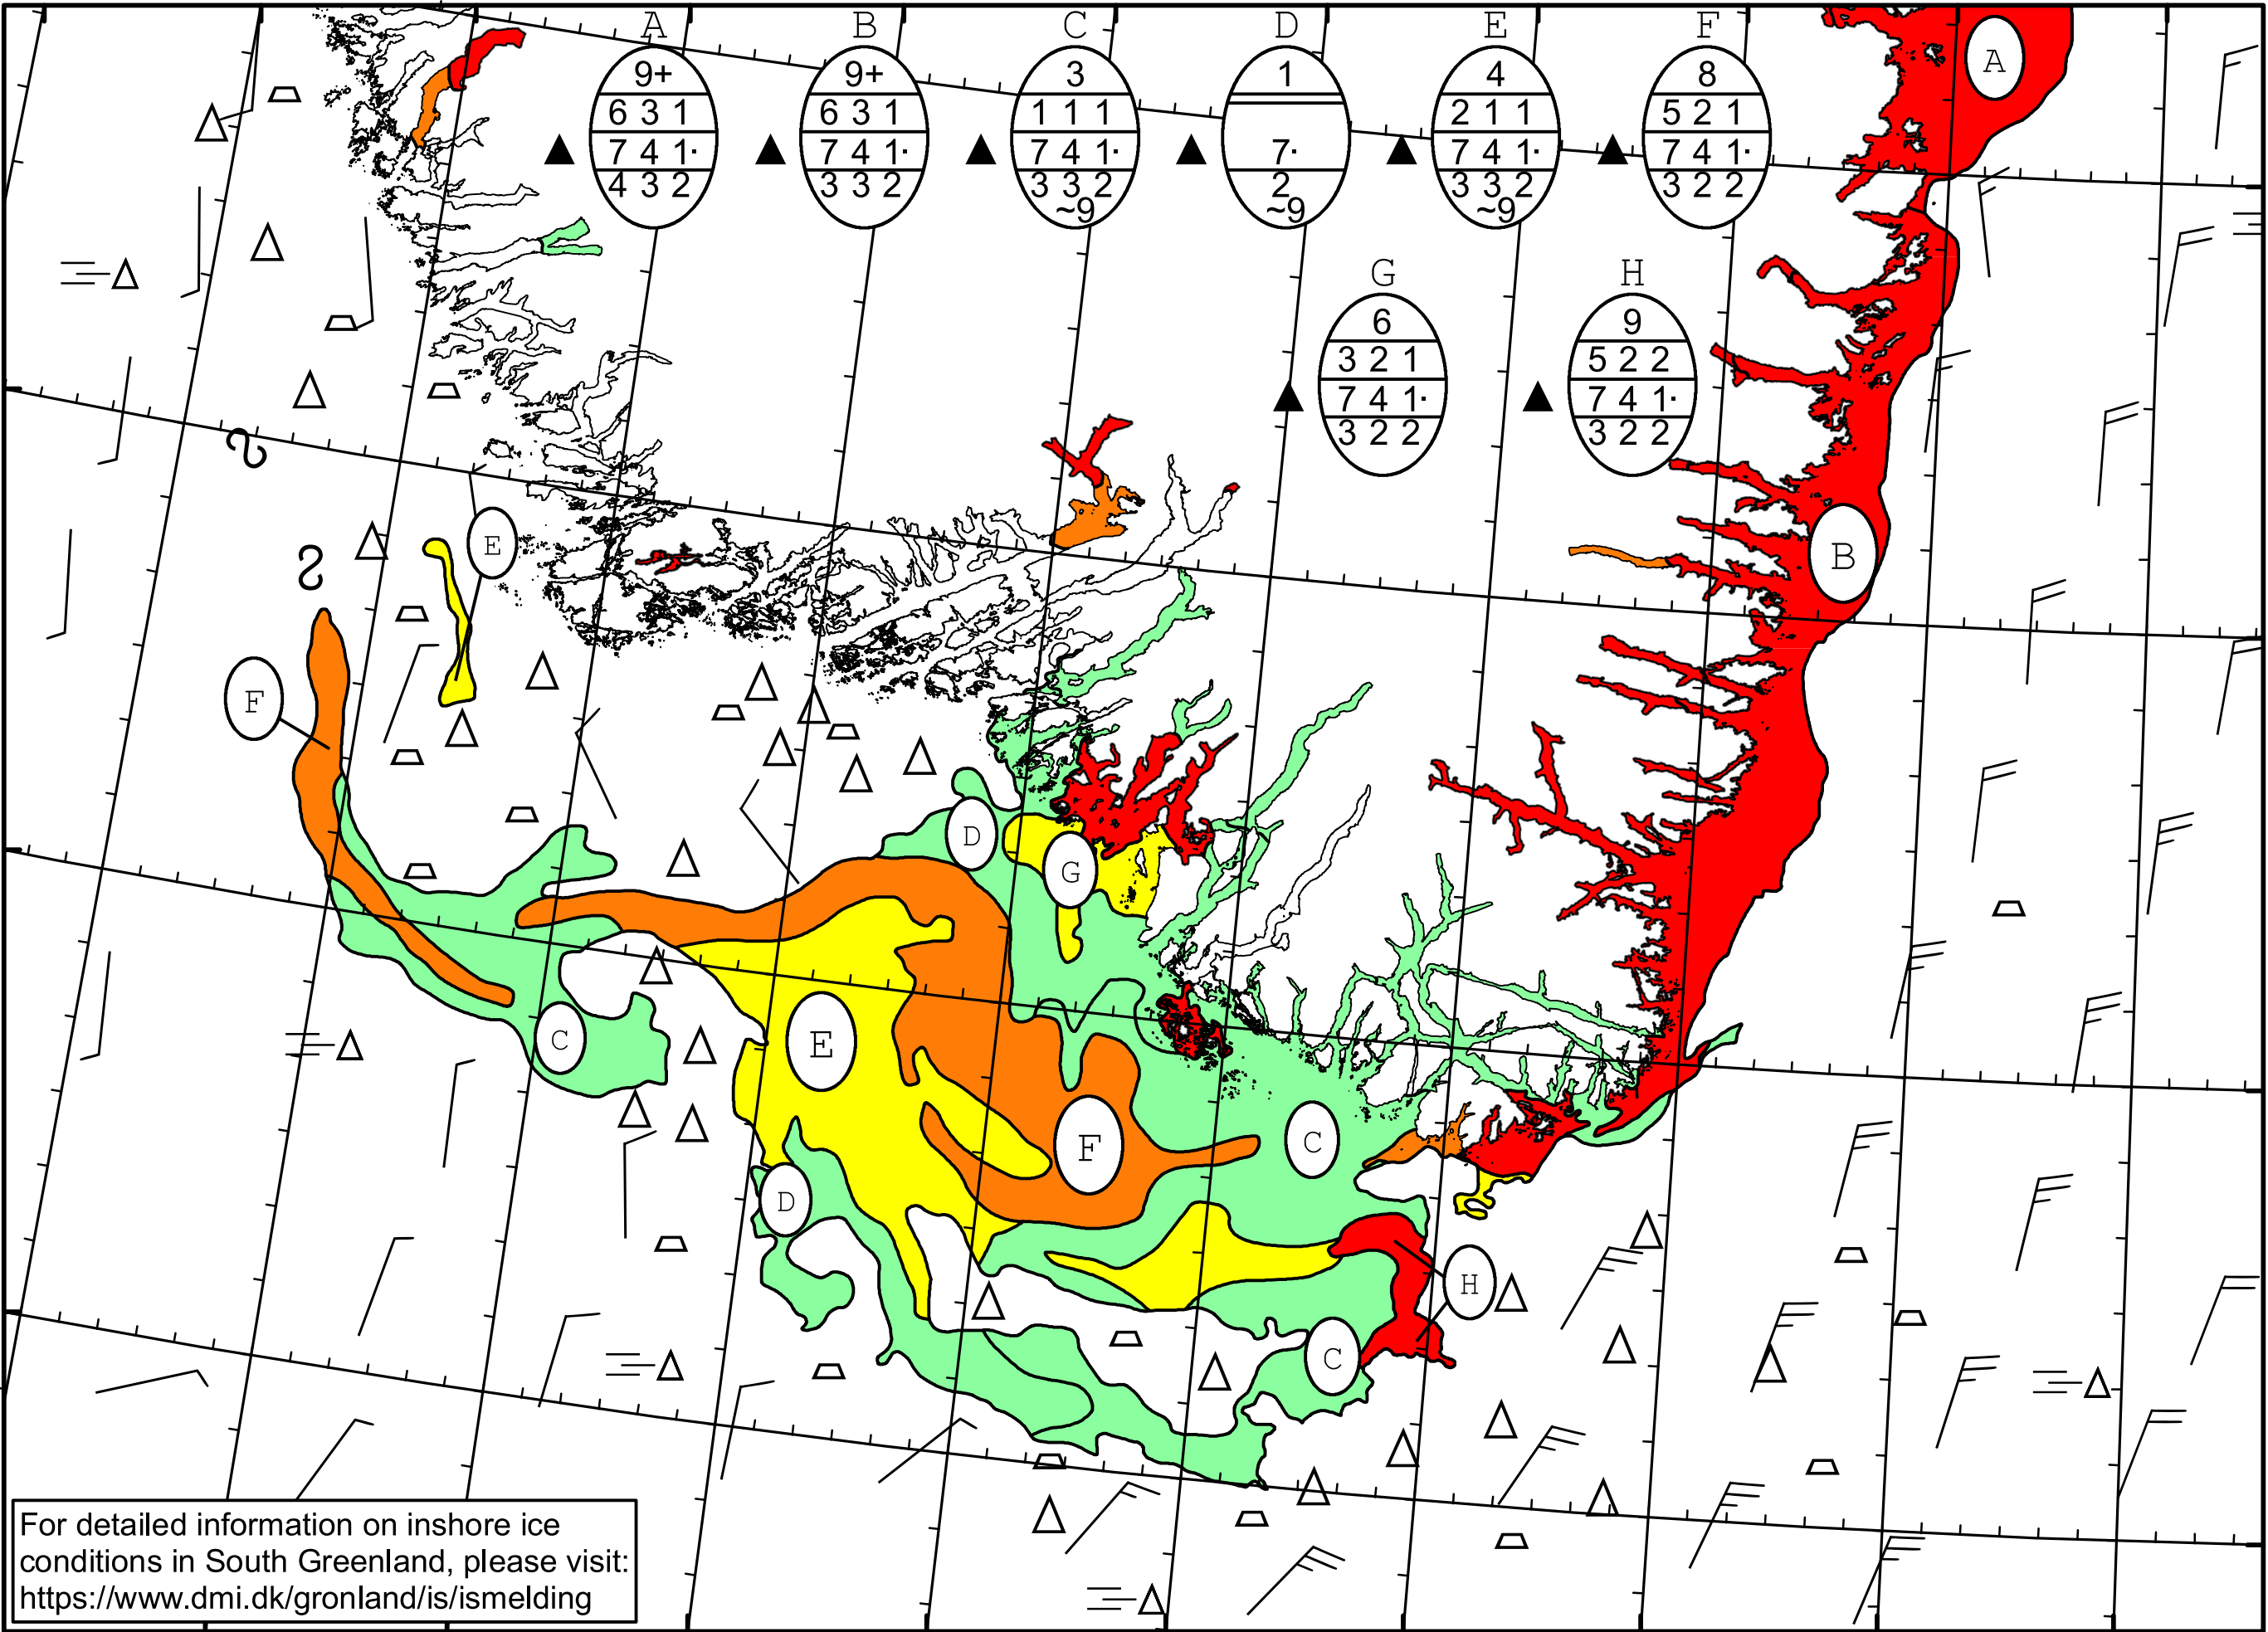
A
9+
6 3 1
7 4 1·
4 3 2

B
9+
6 3 1
7 4 1·
3 3 2

C
3
1 1 1
7 4 1·
3 3 2
~9

D
1
7·
2
~9

E
4
2 1 1
7 4 1·
3 3 2
~9

F
8
5 2 1
7 4 1·
3 2 2

G
6
3 2 1
7 4 1·
3 2 2

H
9
5 2 2
7 4 1·
3 2 2

A
B
E
F
D
G
C
E
F
C
D
H
C

For detailed information on inshore ice conditions in South Greenland, please visit: https://www.dmi.dk/gronland/is/ismelding